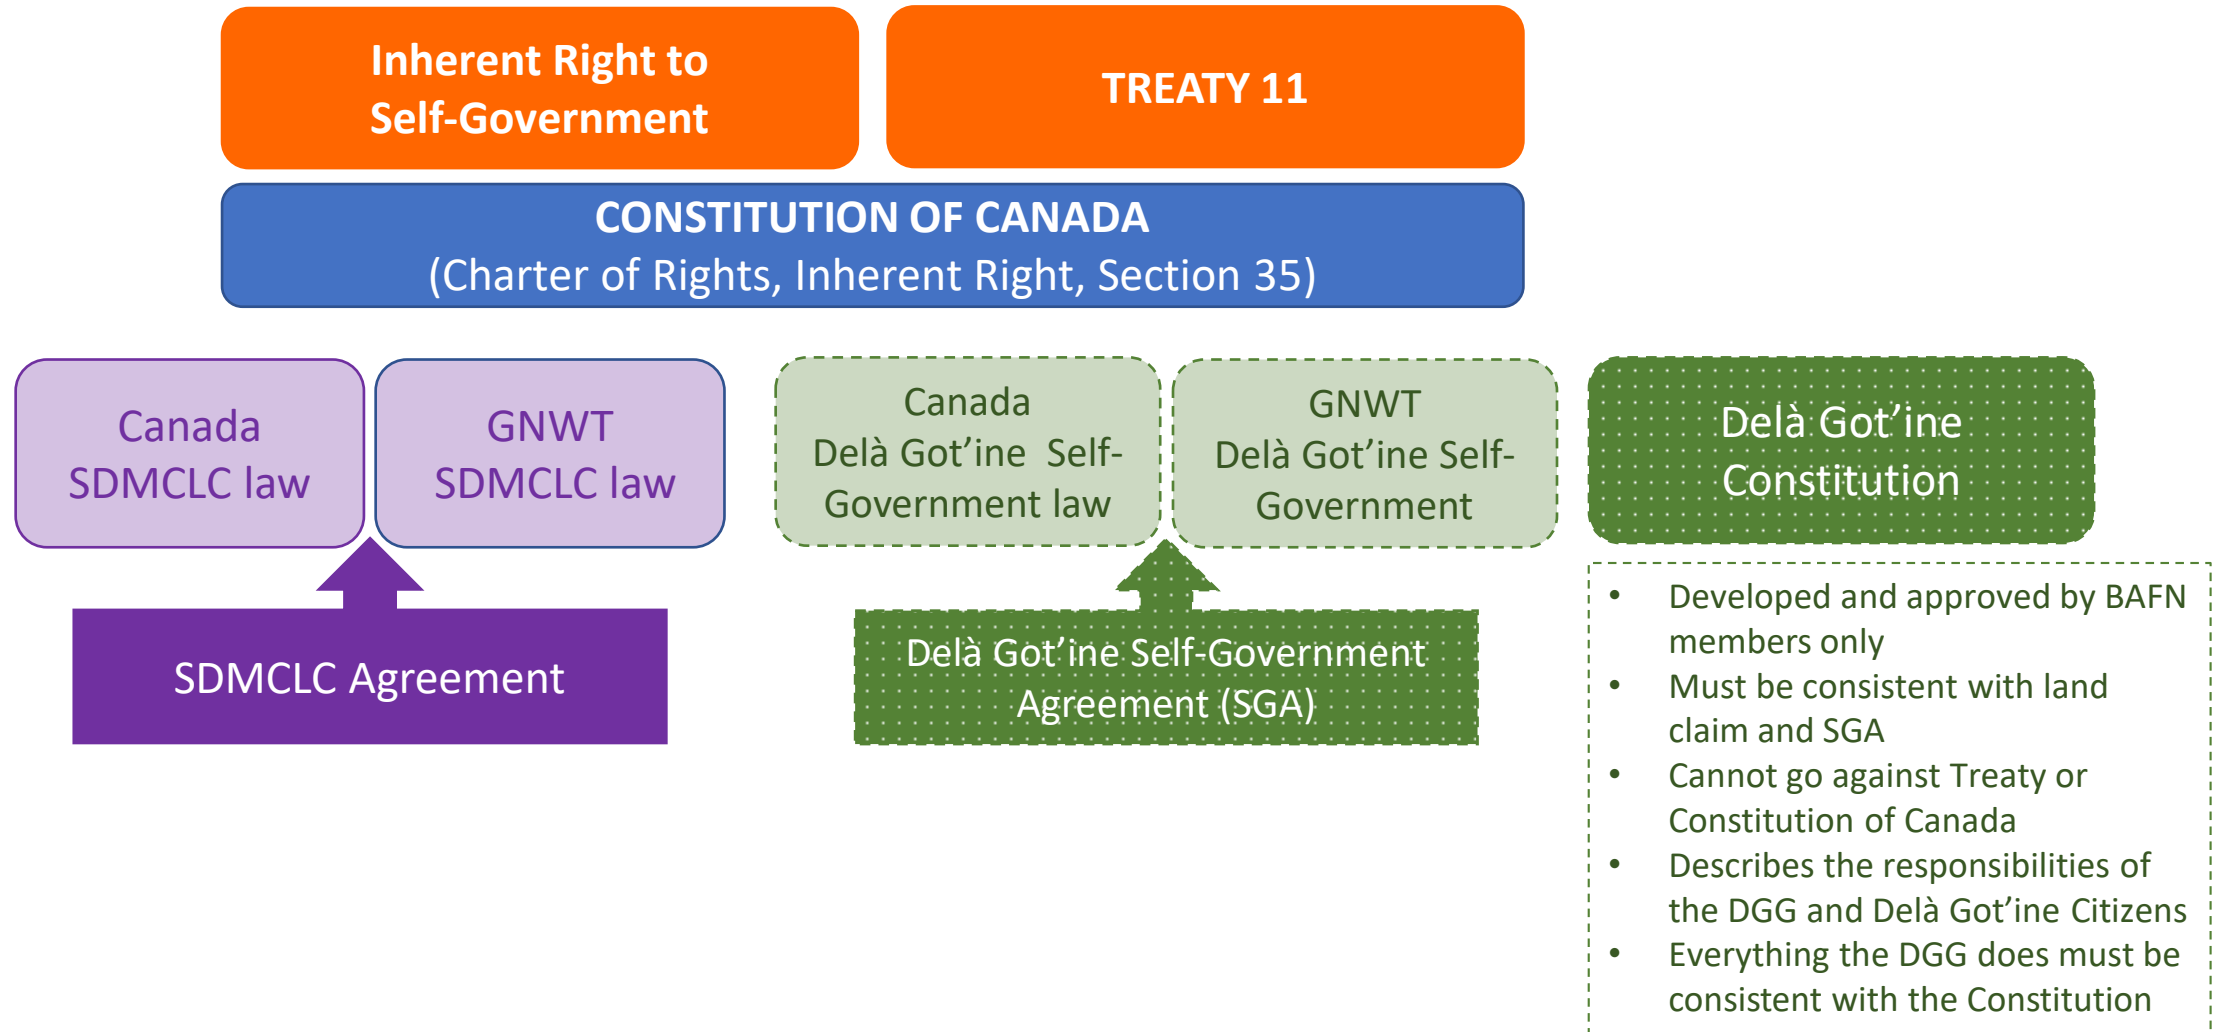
Inherent Right to Self-Government

TREATY 11

CONSTITUTION OF CANADA
(Charter of Rights, Inherent Right, Section 35)

Canada
SDMCLC law

GNWT
SDMCLC law

SDMCLC Agreement

Canada
Delà Got'ine Self-Government law

GNWT
Delà Got'ine Self-Government

Delà Got'ine Self-Government Agreement (SGA)

Delà Got'ine Constitution

- Developed and approved by BAFN members only
- Must be consistent with land claim and SGA
- Cannot go against Treaty or Constitution of Canada
- Describes the responsibilities of the DGG and Delà Got'ine Citizens
- Everything the DGG does must be consistent with the Constitution